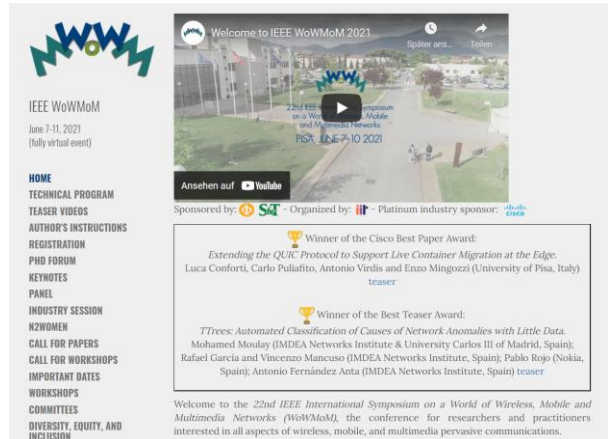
WoWMoM

IEEE WoWMoM

June 7-11, 2021
(fully virtual event)

HOME
TECHNICAL PROGRAM
TEASER VIDEOS
AUTHOR'S INSTRUCTIONS
REGISTRATION
PHD FORUM
KEYNOTES
PANEL
INDUSTRY SESSION
N2WOMEN
CALL FOR PAPERS
CALL FOR WORKSHOPS
IMPORTANT DATES
WORKSHOPS
COMMITTEES
DIVERSITY, EQUITY, AND INCLUSION

Welcome to IEEE WoWMoM 2021
Später ans...
Teilen
WoWMoM
22nd IEEE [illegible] Symposium on a Wor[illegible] Mobile and Multimedia Networks
PISA JUNE 7-10 2021
Ansehen auf YouTube

Sponsored by: S&T - Organized by: IIT - Platinum industry sponsor: cisco

Winner of the Cisco Best Paper Award:
Extending the QUIC Protocol to Support Live Container Migration at the Edge.
Luca Conforti, Carlo Puliafito, Antonio Virdis and Enzo Mingozzi (University of Pisa, Italy)
teaser

Winner of the Best Teaser Award:
TTrees: Automated Classification of Causes of Network Anomalies with Little Data.
Mohamed Moulay (IMDEA Networks Institute & University Carlos III of Madrid, Spain); Rafael Garcia and Vincenzo Mancuso (IMDEA Networks Institute, Spain); Pablo Rojo (Nokia, Spain); Antonio Fernández Anta (IMDEA Networks Institute, Spain) teaser

Welcome to the 22nd IEEE International Symposium on a World of Wireless, Mobile and Multimedia Networks (WoWMoM), the conference for researchers and practitioners interested in all aspects of wireless, mobile, and multimedia pervasive communications.